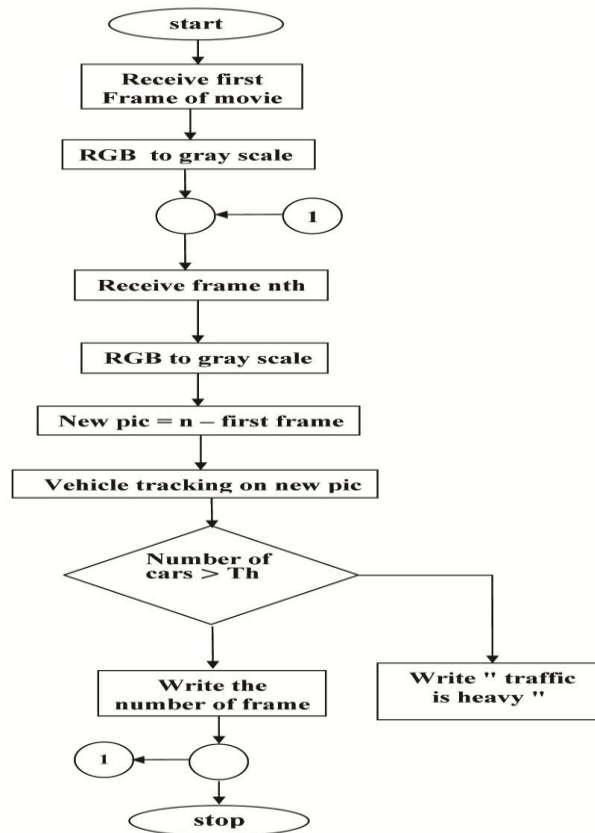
start

Receive first Frame of movie

RGB to gray scale

1

Receive frame nth

RGB to gray scale

New pic = n – first frame

Vehicle tracking on new pic

Number of cars > Th

Write the number of frame

Write " traffic is heavy "

1

stop